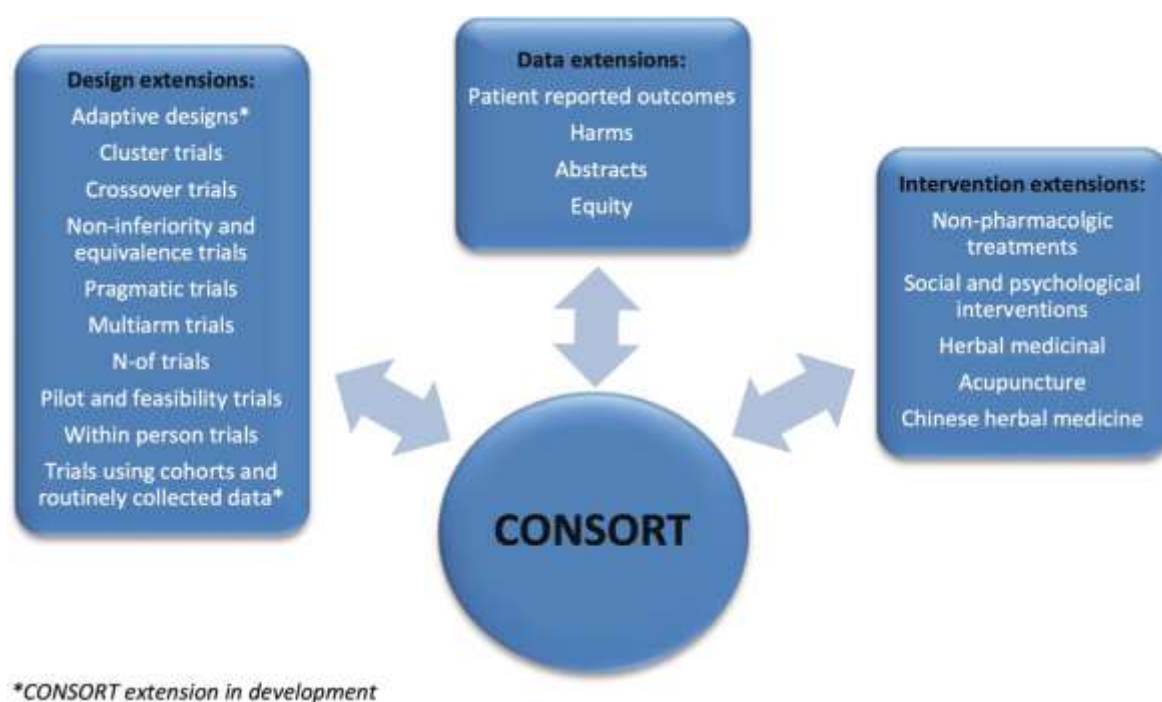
Design extensions:
Adaptive designs*
Cluster trials
Crossover trials
Non-inferiority and equivalence trials
Pragmatic trials
Multiarm trials
N-of trials
Pilot and feasibility trials
Within person trials
Trials using cohorts and routinely collected data*

Data extensions:
Patient reported outcomes
Harms
Abstracts
Equity

Intervention extensions:
Non-pharmacolgic treatments
Social and psychological interventions
Herbal medicinal
Acupuncture
Chinese herbal medicine

CONSORT

*CONSORT extension in development